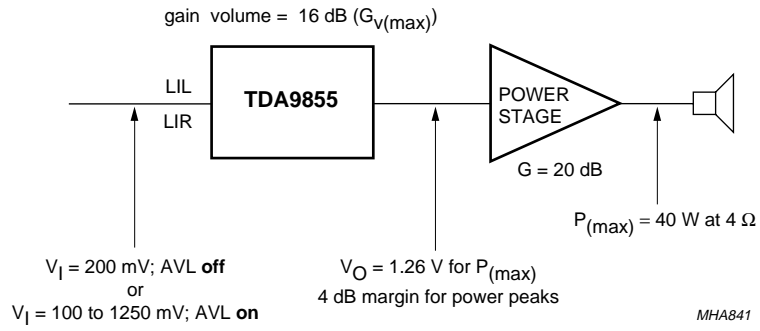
gain volume = 16 dB ($G_{V(max)}$)

LIL

LIR

TDA9855

POWER STAGE

G = 20 dB

$V_I$ = 200 mV; AVL **off**
or
$V_I$ = 100 to 1250 mV; AVL **on**

$V_O$ = 1.26 V for $P_{(max)}$
4 dB margin for power peaks

$P_{(max)}$ = 40 W at 4 Ω

MHA841